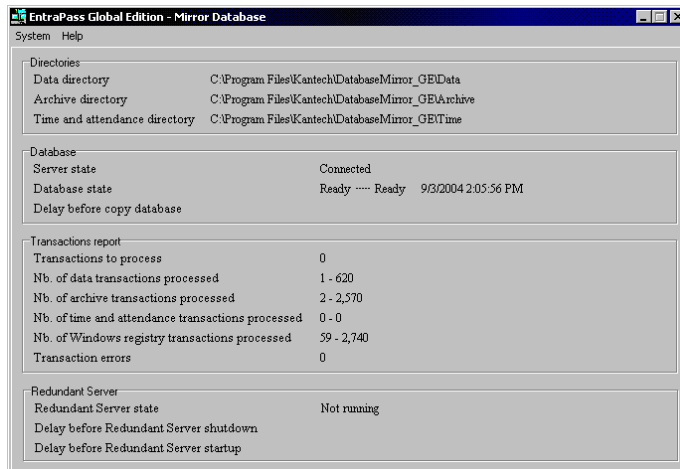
EntraPass Global Edition - Mirror Database

System Help

Directories
Data directory C:\Program Files\Kantech\DatabaseMirror_GE\Data
Archive directory C:\Program Files\Kantech\DatabaseMirror_GE\Archive
Time and attendance directory C:\Program Files\Kantech\DatabaseMirror_GE\Time

Database
Server state Connected
Database state Ready ····· Ready 9/3/2004 2:05:56 PM
Delay before copy database

Transactions report
Transactions to process 0
Nb. of data transactions processed 1 - 620
Nb. of archive transactions processed 2 - 2,570
Nb. of time and attendance transactions processed 0 - 0
Nb. of Windows registry transactions processed 59 - 2,740
Transaction errors 0

Redundant Server
Redundant Server state Not running
Delay before Redundant Server shutdown
Delay before Redundant Server startup